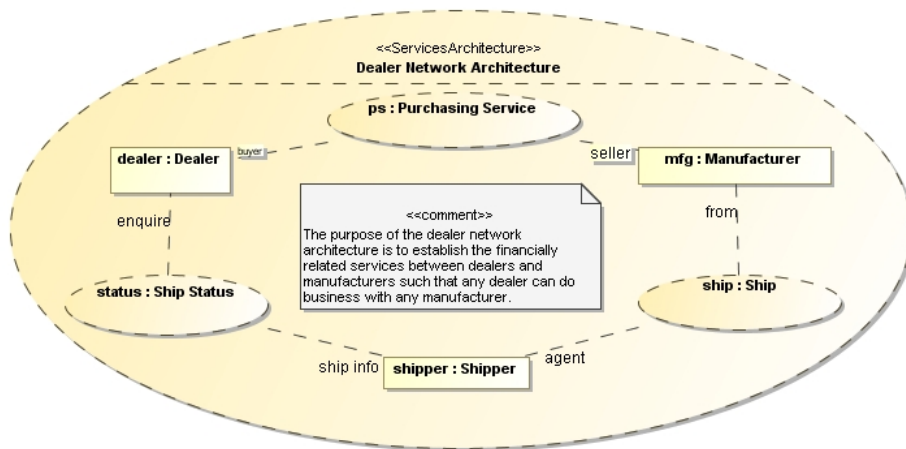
<<ServicesArchitecture>>
Dealer Network Architecture

ps : Purchasing Service

buyer

seller

dealer : Dealer

mfg : Manufacturer

<<comment>>
The purpose of the dealer network architecture is to establish the financially related services between dealers and manufacturers such that any dealer can do business with any manufacturer.

enquire

from

status : Ship Status

ship : Ship

ship info

shipper : Shipper

agent